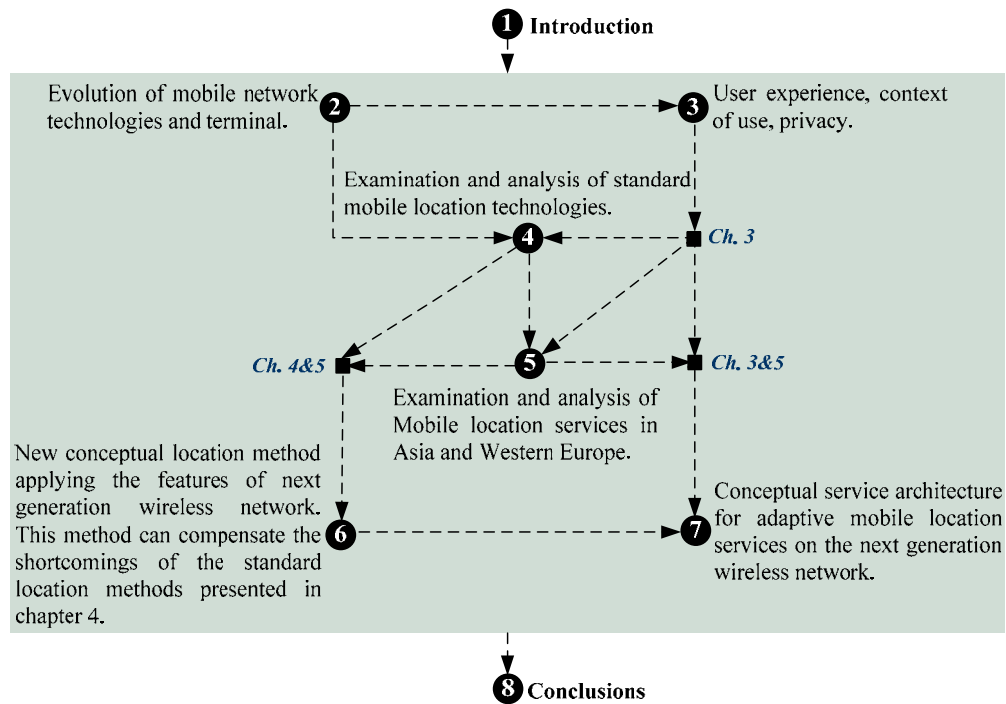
1 Introduction

Evolution of mobile network technologies and terminal. 2

3 User experience, context of use, privacy.

Examination and analysis of standard mobile location technologies.

4

Ch. 3

Ch. 4&5

5

Ch. 3&5

Examination and analysis of Mobile location services in Asia and Western Europe.

New conceptual location method applying the features of next generation wireless network. This method can compensate the shortcomings of the standard location methods presented in chapter 4. 6

7 Conceptual service architecture for adaptive mobile location services on the next generation wireless network.

8 Conclusions